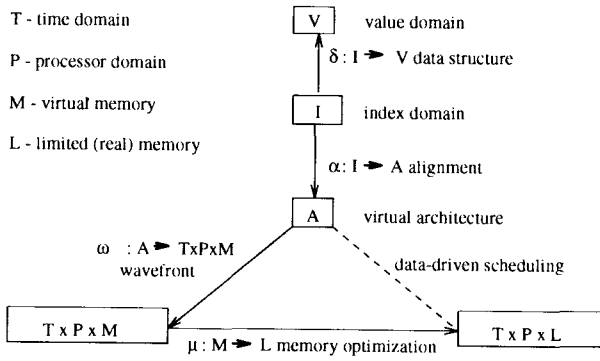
T - time domain

P - processor domain

M - virtual memory

L - limited (real) memory

V

value domain

$\delta: I \rightarrow V$ data structure

I

index domain

$\alpha: I \rightarrow A$ alignment

A

virtual architecture

$\omega : A \rightarrow TxPxM$
wavefront

data-driven scheduling

T x P x M

$\mu: M \rightarrow L$ memory optimization

T x P x L